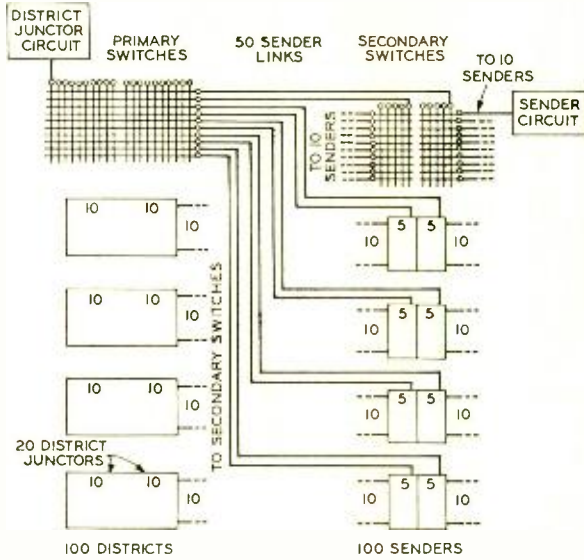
DISTRICT JUNCTOR CIRCUIT

PRIMARY SWITCHES

50 SENDER LINKS

SECONDARY SWITCHES

TO 10 SENDERS

SENDER CIRCUIT

TO 10 SENDERS

10 10
10

10 10
10

10 10
10

20 DISTRICT JUNCTORS

10 10
10

TO SECONDARY SWITCHES

5 5
10 10

5 5
10 10

5 5
10 10

5 5
10 10

100 DISTRICTS

100 SENDERS